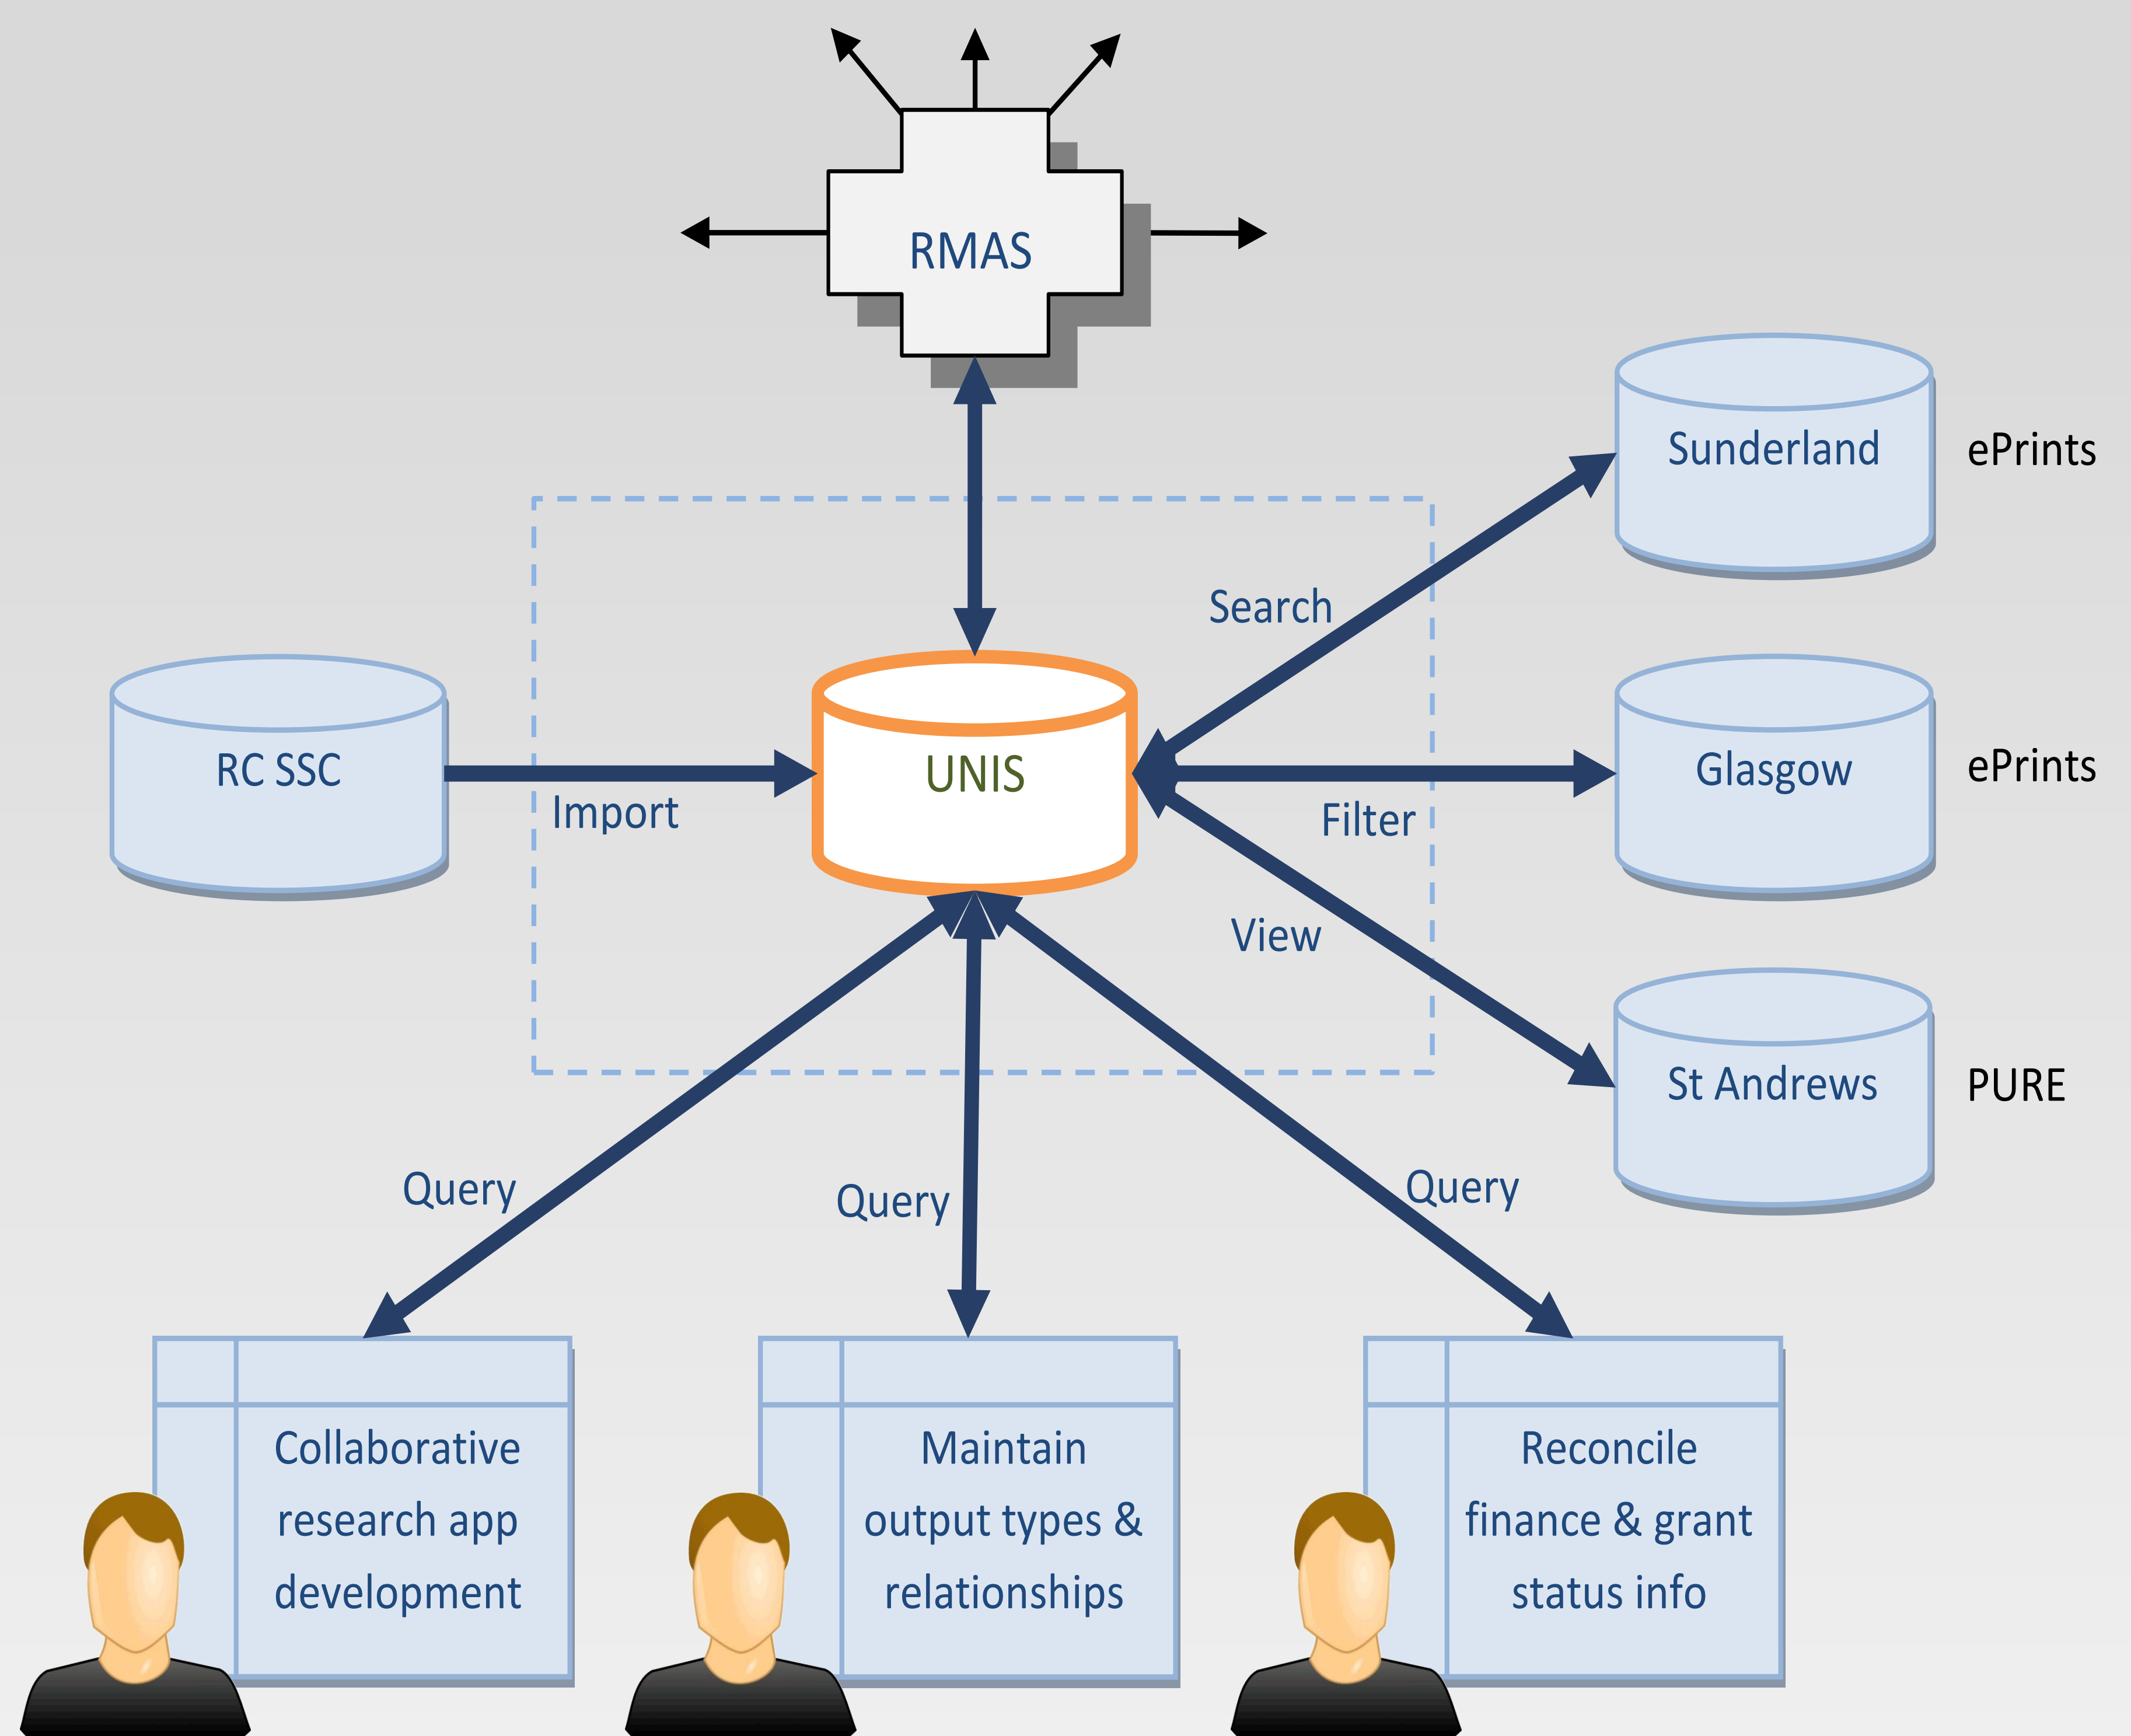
RMAS

Sunderland

ePrints

Search

RC SSC

UNIS

Glasgow

ePrints

Import

Filter

View

St Andrews

PURE

Query

Query

Query

Collaborative research app development

Maintain output types & relationships

Reconcile finance & grant status info